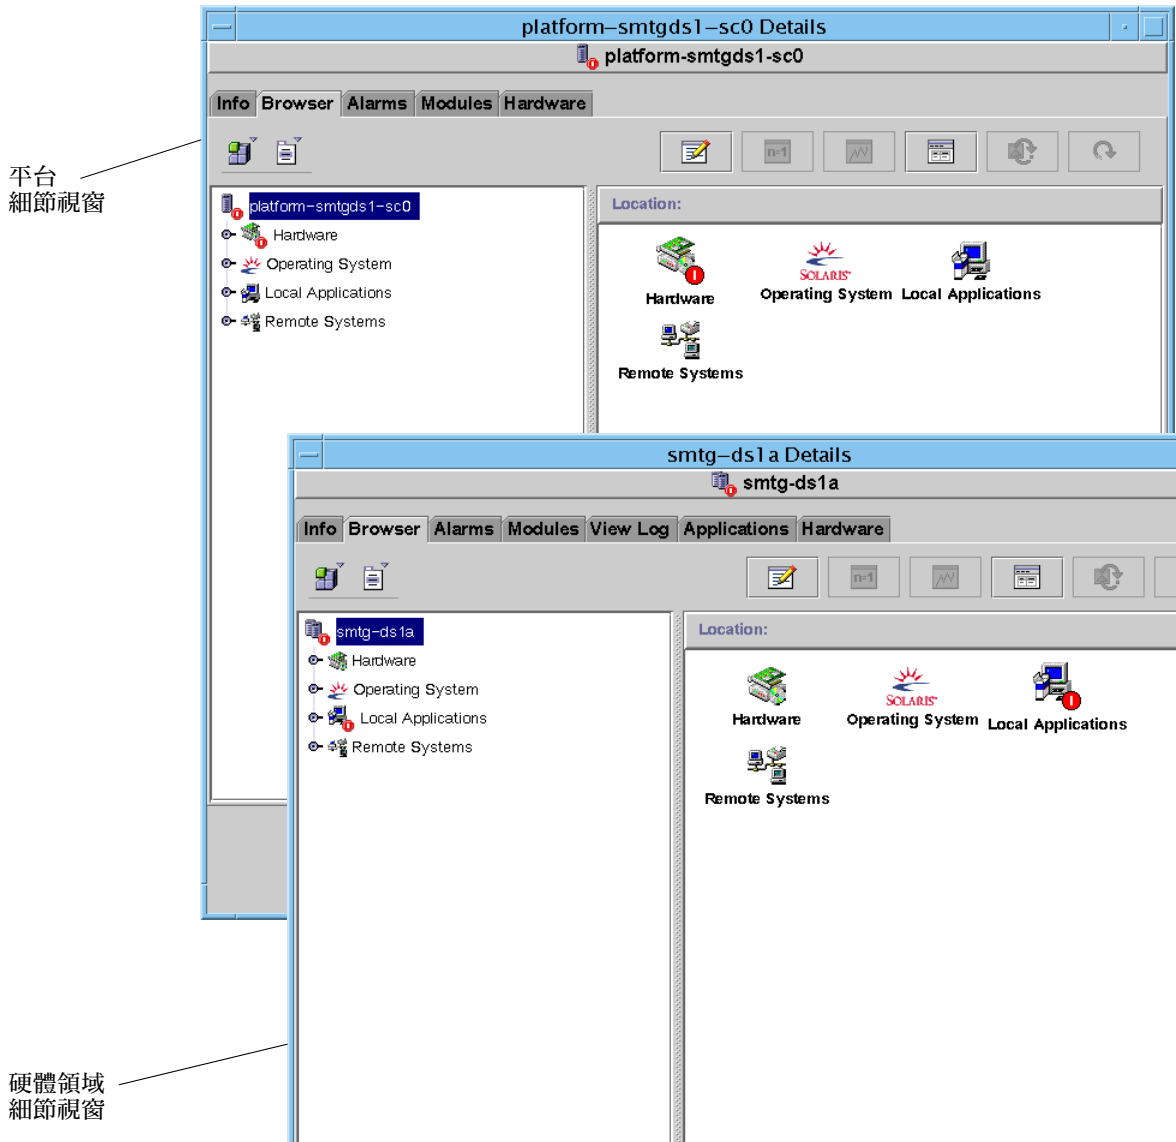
平台
細節視窗

platform–smtgds1–sc0 Details

platform-smtgds1-sc0

Info Browser Alarms Modules Hardware

n=1

platform-smtgds1-sc0
Hardware
Operating System
Local Applications
Remote Systems

Location:

Hardware
SOLARIS
Operating System
Local Applications
Remote Systems

smtg–ds1a Details

smtg-ds1a

Info Browser Alarms Modules View Log Applications Hardware

n=1

smtg-ds1a
Hardware
Operating System
Local Applications
Remote Systems

Location:

Hardware
SOLARIS
Operating System
Local Applications
Remote Systems

硬體領域
細節視窗